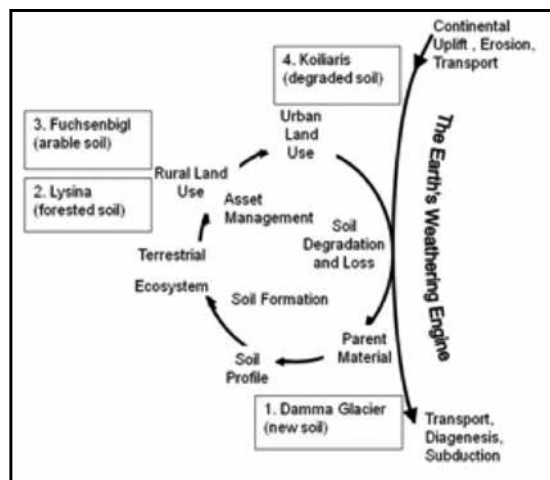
Continental Uplift , Erosion, Transport

4. Koiliaris (degraded soil)

3. Fuchsenbigl (arable soil)

2. Lysina (forested soil)

Urban Land Use

Rural Land Use

Asset Management

The Earth's Weathering Engine

Soil Degradation and Loss

Terrestrial

Ecosystem

Soil Formation

Parent Material

Soil Profile

1. Damma Glacier (new soil)

Transport, Diagenesis, Subduction